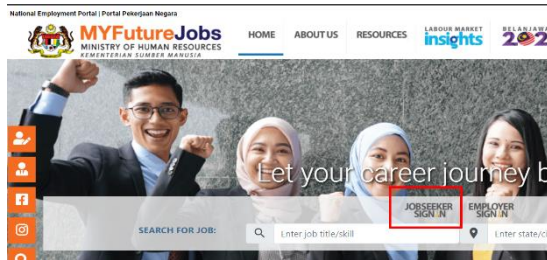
National Employment Portal | Portal Pekerjaan Negara

MYFutureJobs
MINISTRY OF HUMAN RESOURCES
KEMENTERIAN SUMBER MANUSIA

HOME ABOUT US RESOURCES LABOUR MARKET insights BELANJAWAN 202

Let your career journey b

JOBSEEKER SIGN IN EMPLOYER SIGN IN

SEARCH FOR JOB: Enter job title/skill Enter state/ci